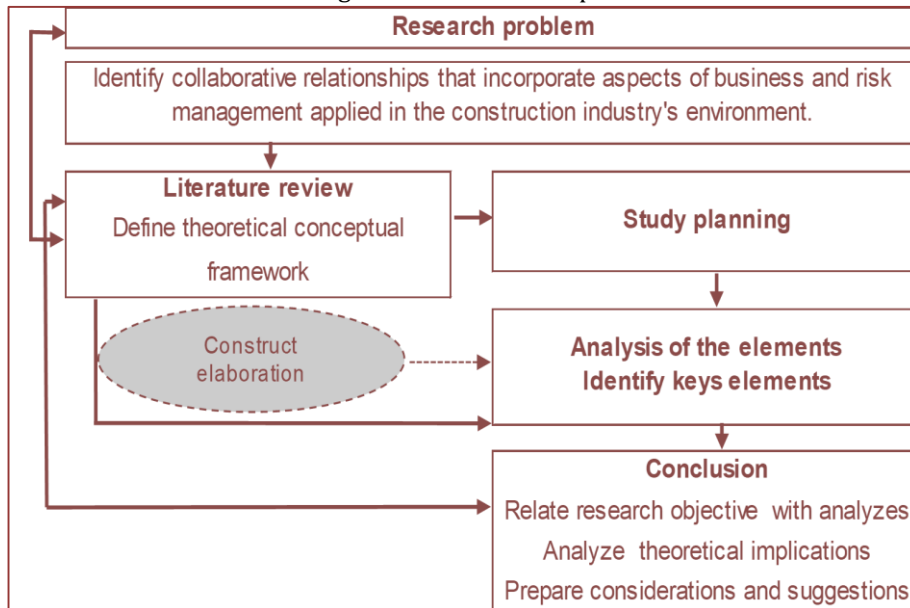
Research problem

Identify collaborative relationships that incorporate aspects of business and risk management applied in the construction industry's environment.

Literature review
Define theoretical conceptual framework

Study planning

Construct elaboration

Analysis of the elements
Identify keys elements

Conclusion
Relate research objective with analyzes
Analyze theoretical implications
Prepare considerations and suggestions